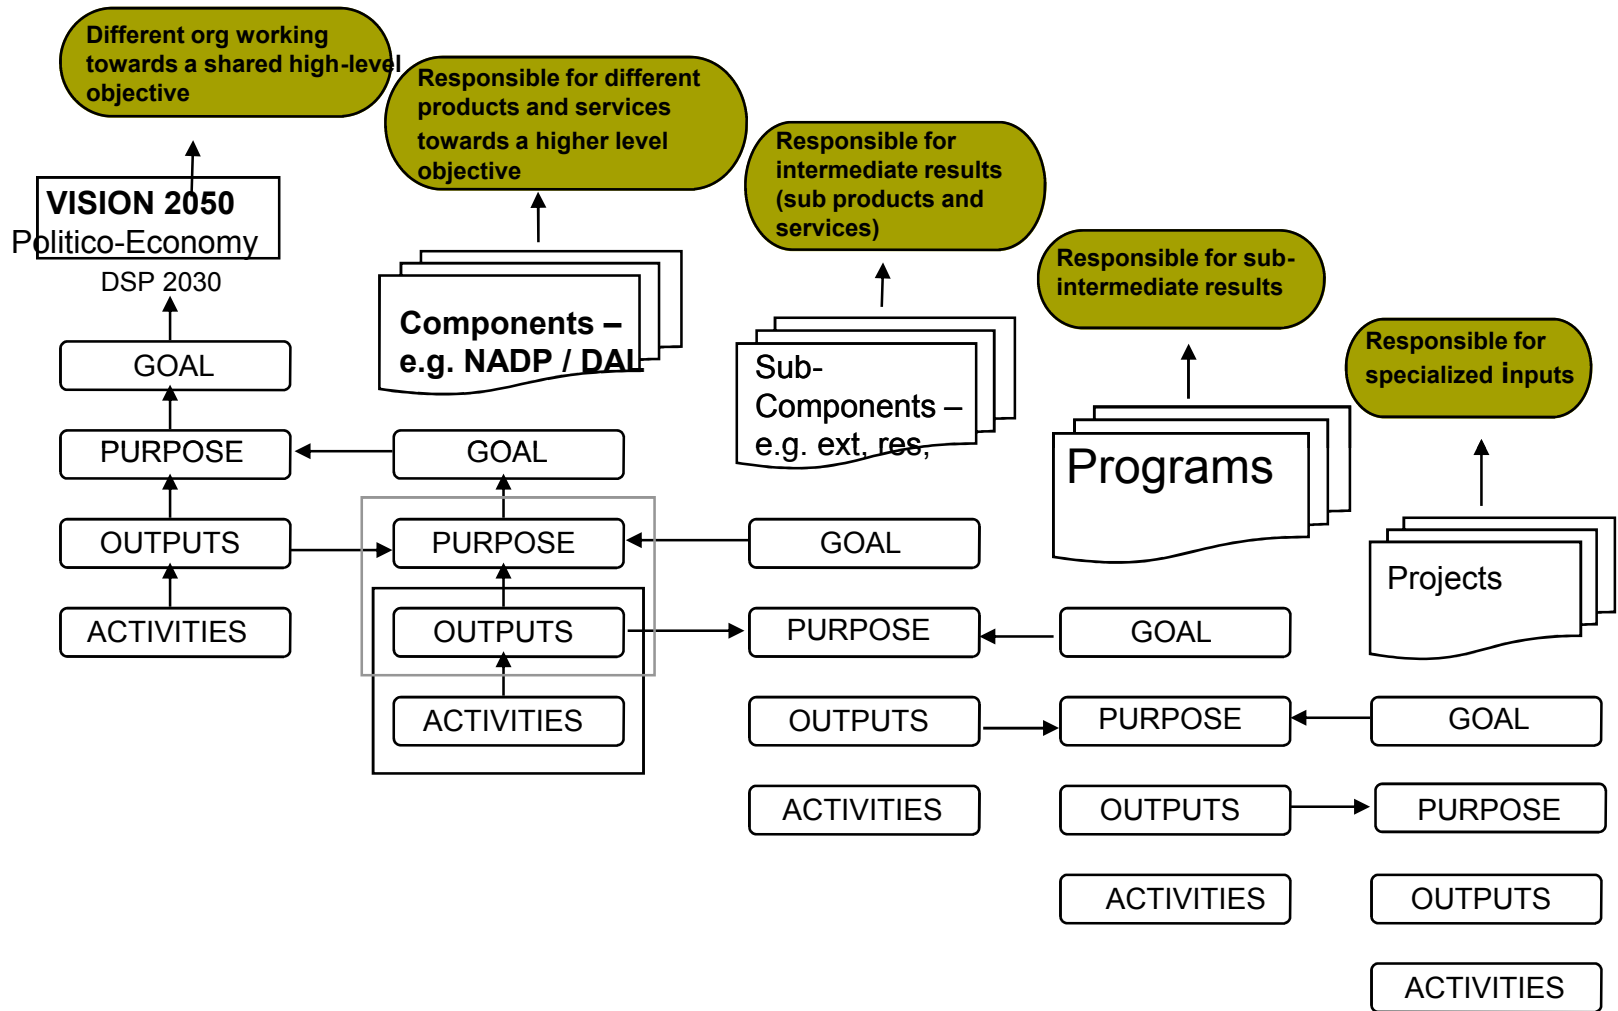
Different org working towards a shared high-level objective

Responsible for different products and services towards a higher level objective

Responsible for intermediate results (sub products and services)

Responsible for sub-intermediate results

Responsible for specialized inputs

VISION 2050
Politico-Economy
DSP 2030

Components – e.g. NADP / DAL

Sub-Components – e.g. ext, res,

Programs

Projects

GOAL
PURPOSE
OUTPUTS
ACTIVITIES

GOAL
PURPOSE
OUTPUTS
ACTIVITIES

GOAL
PURPOSE
OUTPUTS
ACTIVITIES

GOAL
PURPOSE
OUTPUTS
ACTIVITIES

GOAL
PURPOSE
OUTPUTS
ACTIVITIES